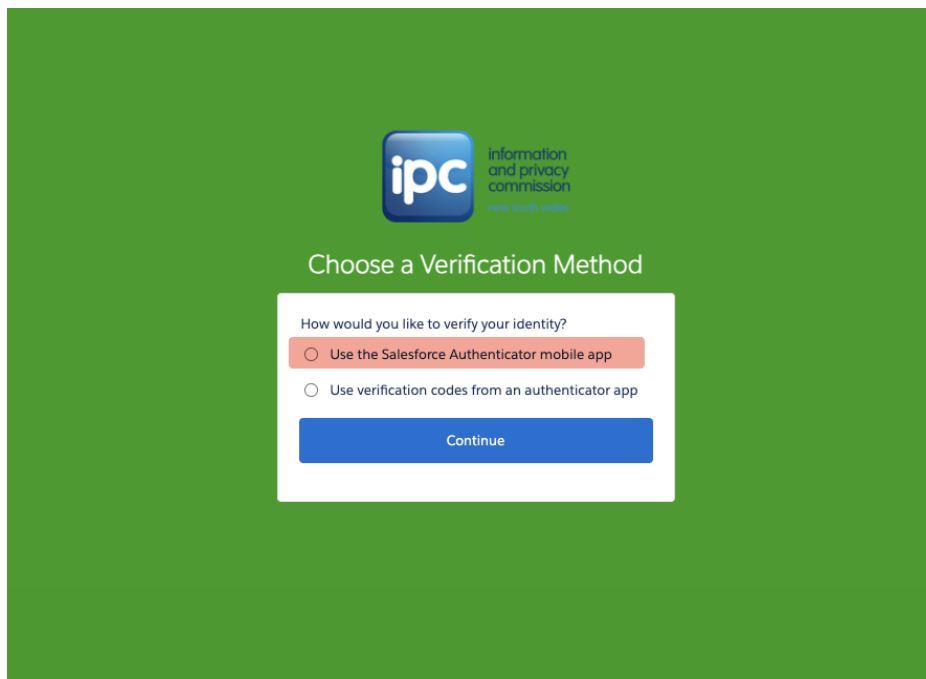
ipc
information and privacy commission
new south wales

Choose a Verification Method

How would you like to verify your identity?

Use the Salesforce Authenticator mobile app

Use verification codes from an authenticator app

Continue